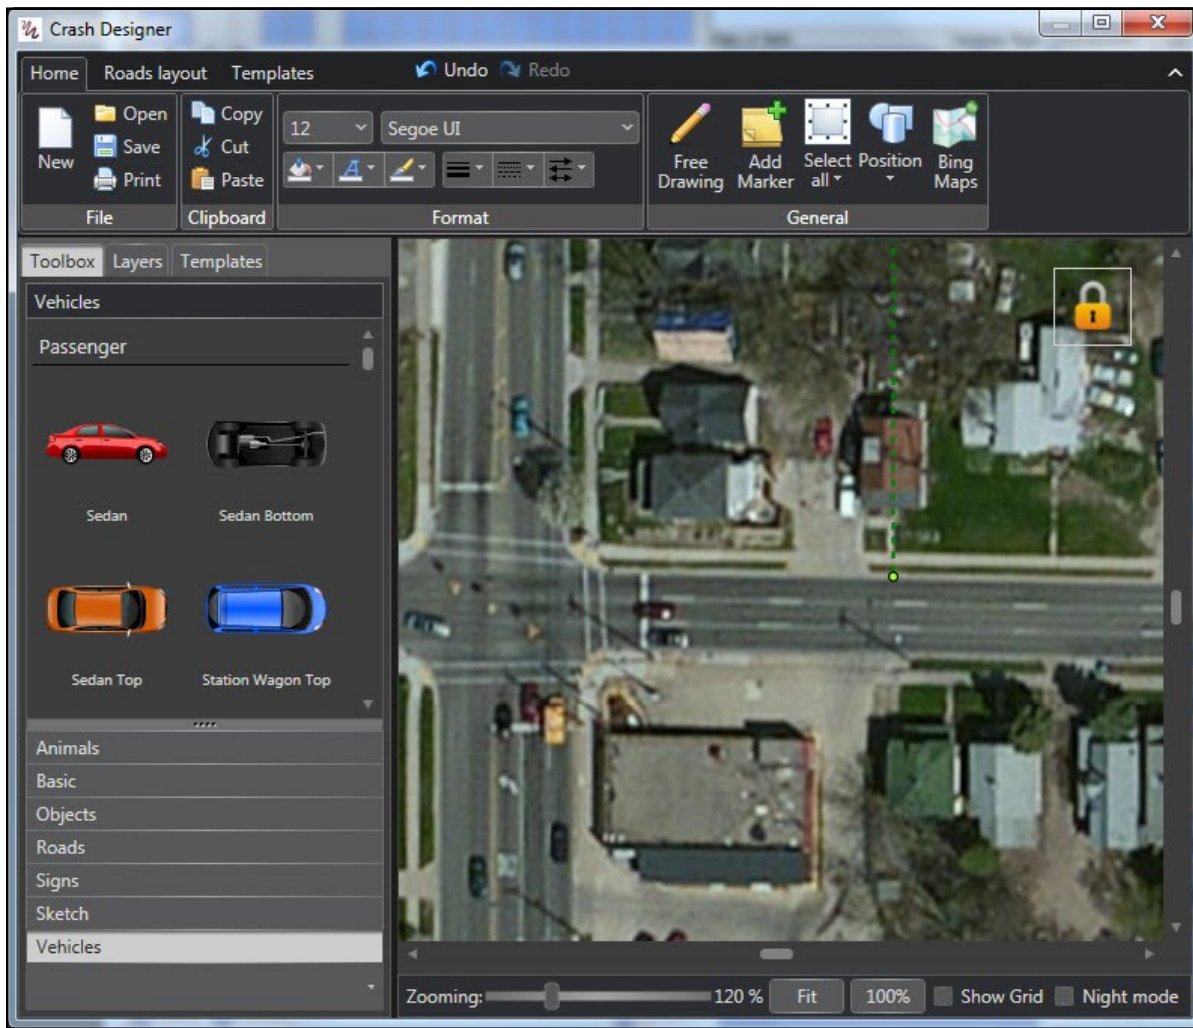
Crash Designer

Home Roads layout Templates Undo Redo

New Open Save Print
File

Copy Cut Paste
Clipboard

12 Segoe UI
Format

Free Drawing Add Marker Select all Position Bing Maps
General

Toolbox Layers Templates

Vehicles

Passenger

Sedan Sedan Bottom

Sedan Top Station Wagon Top

Animals
Basic
Objects
Roads
Signs
Sketch
Vehicles

Zooming: 120 % Fit 100% Show Grid Night mode